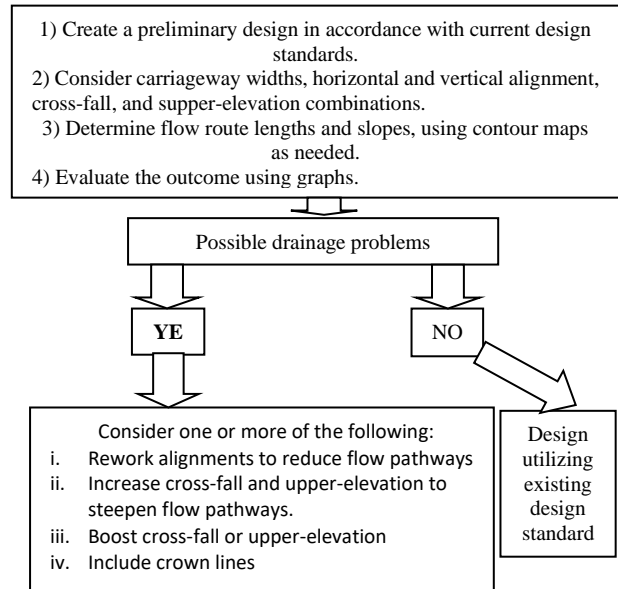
1) Create a preliminary design in accordance with current design standards.
2) Consider carriageway widths, horizontal and vertical alignment, cross-fall, and supper-elevation combinations.
3) Determine flow route lengths and slopes, using contour maps as needed.
4) Evaluate the outcome using graphs.

Possible drainage problems

YE

NO

Consider one or more of the following:
i. Rework alignments to reduce flow pathways
ii. Increase cross-fall and upper-elevation to steepen flow pathways.
iii. Boost cross-fall or upper-elevation
iv. Include crown lines

Design utilizing existing design standard